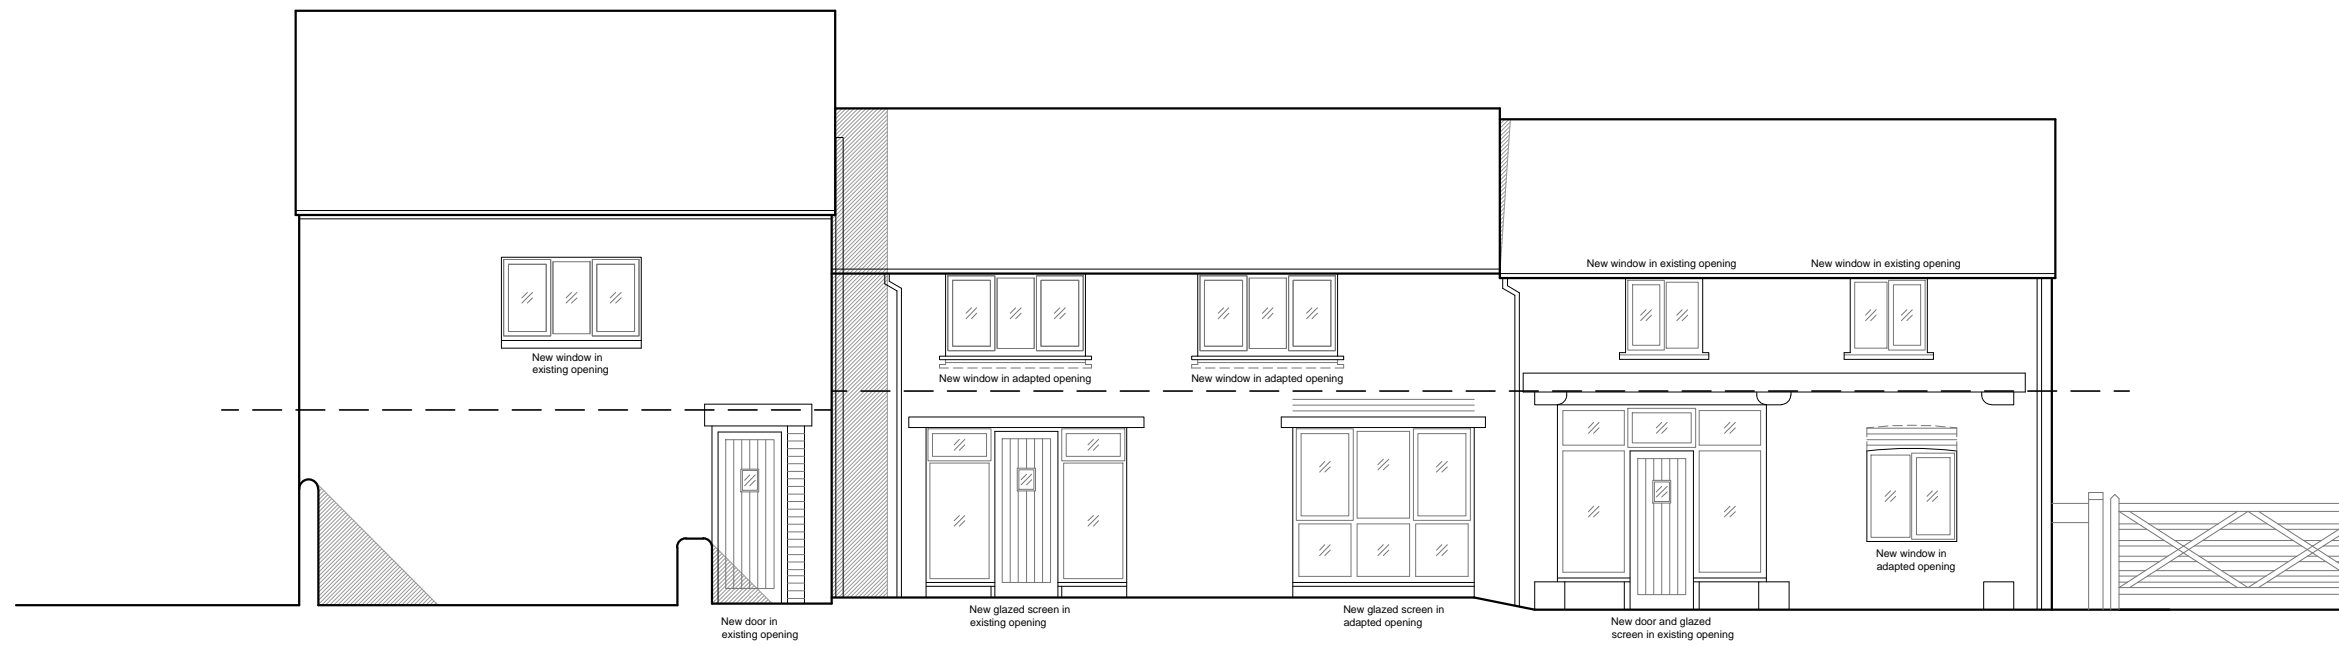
New window in existing opening

New window in existing opening

New window in existing opening

New window in adapted opening

New window in adapted opening

New window in adapted opening

New door in existing opening

New glazed screen in existing opening

New glazed screen in adapted opening

New door and glazed screen in existing opening